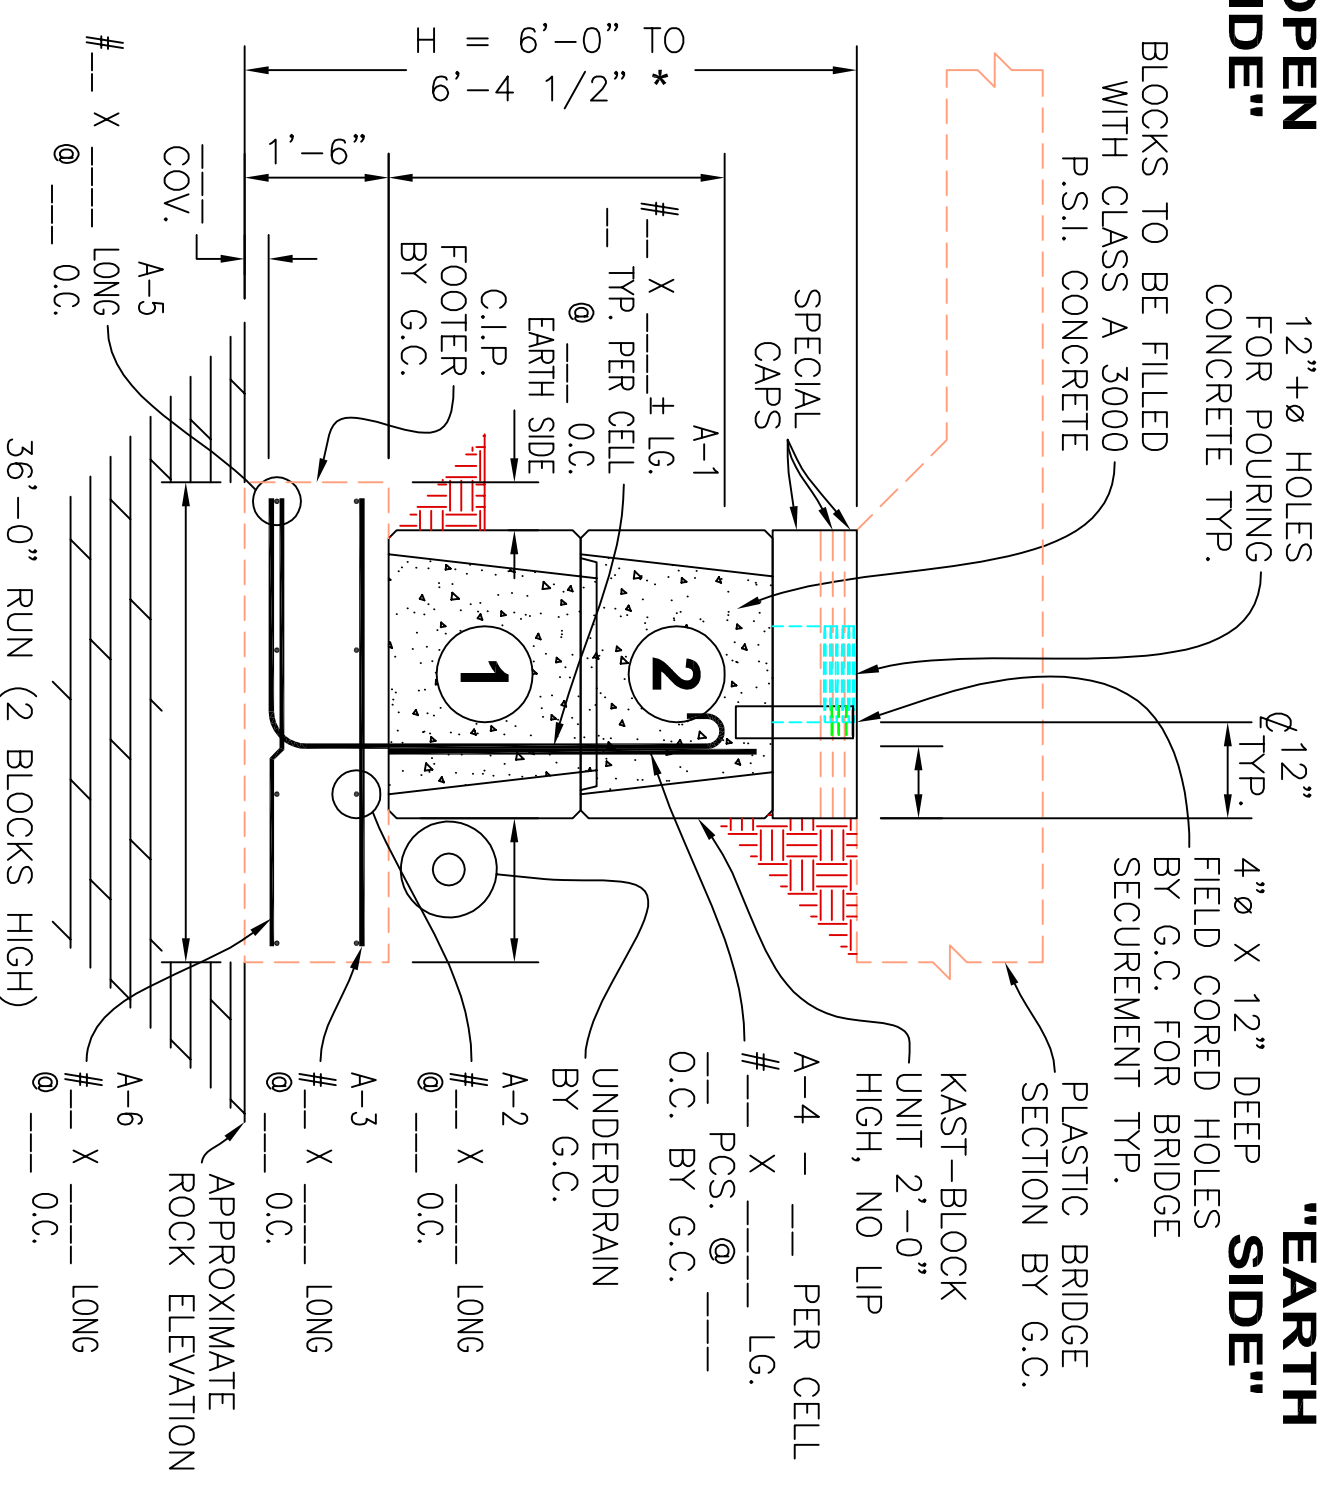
"OPEN SIDE"

"EARTH SIDE"

H = 6'-0" TO 6'-4 1/2" *

1'-6"

COV.

#__ X ____ LONG @ __ O.C.

A-5

#__ X ____± LG. __ TYP. PER CELL @ __ O.C. EARTH SIDE

A-1

C.I.P. FOOTER BY G.C.

SPECIAL CAPS

BLOCKS TO BE FILLED WITH CLASS A 3000 P.S.I. CONCRETE

12"±ø HOLES FOR POURING CONCRETE TYP.

℄ 12" TYP.

1

2

4"ø X 12" DEEP FIELD CORED HOLES BY G.C. FOR BRIDGE SECUREMENT TYP.

PLASTIC BRIDGE SECTION BY G.C.

KAST-BLOCK UNIT 2'-0" HIGH, NO LIP

A-4 - __ PER CELL #__ X ____ LG. __ PCS. @ ____ O.C. BY G.C.

UNDERDRAIN BY G.C.

A-2 #__ X ____ LONG @ __ O.C.

A-3 #__ X ____ LONG @ __ O.C.

APPROXIMATE ROCK ELEVATION

A-6 #__ X ____ LONG @ __ O.C.

36'-0" RUN (2 BLOCKS HIGH)